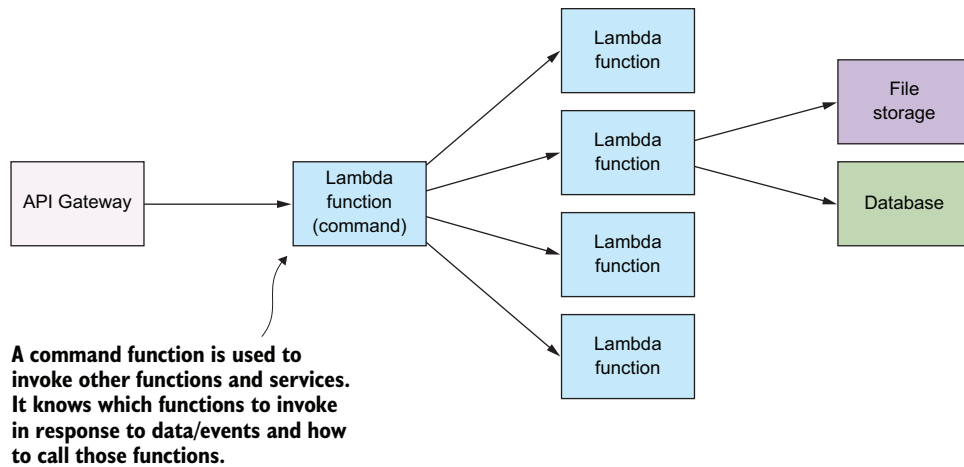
API Gateway

Lambda function (command)

Lambda function

Lambda function

Lambda function

Lambda function

File storage

Database

A command function is used to invoke other functions and services. It knows which functions to invoke in response to data/events and how to call those functions.